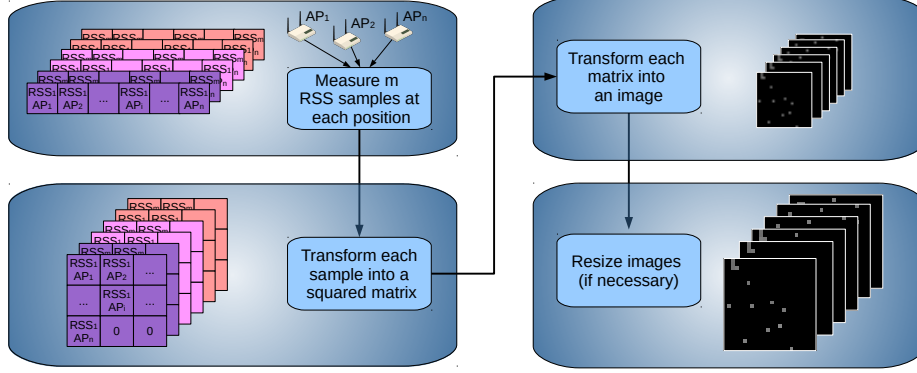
AP$_1$ AP$_2$ AP$_n$

| RSS$_1$ AP$_1$ | RSS$_1$ AP$_2$ | ... | RSS$_1$ AP$_i$ | ... | RSS$_1$ AP$_n$ |
|---|---|---|---|---|---|

Measure m RSS samples at each position

| RSS$_1$ AP$_1$ | RSS$_1$ AP$_2$ | ... |
|---|---|---|
| ... | RSS$_1$ AP$_i$ | ... |
| RSS$_1$ AP$_n$ | 0 | 0 |

Transform each sample into a squared matrix

Transform each matrix into an image

Resize images (if necessary)